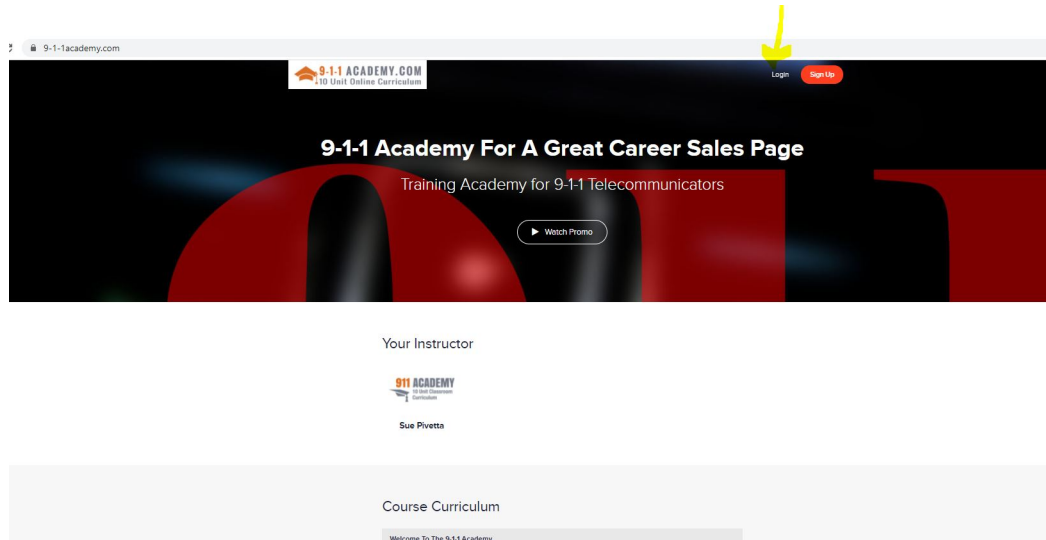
9-1-1academy.com

9-1-1 ACADEMY.COM
10 Unit Online Curriculum

Login
Sign Up

9-1-1 Academy For A Great Career Sales Page

Training Academy for 9-1-1 Telecommunicators

Watch Promo

Your Instructor

911 ACADEMY
10 Unit Classroom Curriculum

Sue Pivetta

Course Curriculum

Welcome To The 9-1-1 Academy